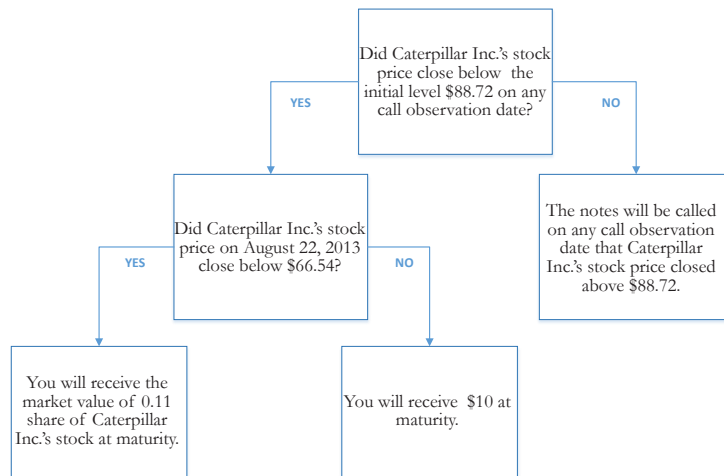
Did Caterpillar Inc.'s stock price close below the initial level $88.72 on any call observation date?

YES

NO

Did Caterpillar Inc.'s stock price on August 22, 2013 close below $66.54?

The notes will be called on any call observation date that Caterpillar Inc.'s stock price closed above $88.72.

YES

NO

You will receive the market value of 0.11 share of Caterpillar Inc.'s stock at maturity.

You will receive $10 at maturity.